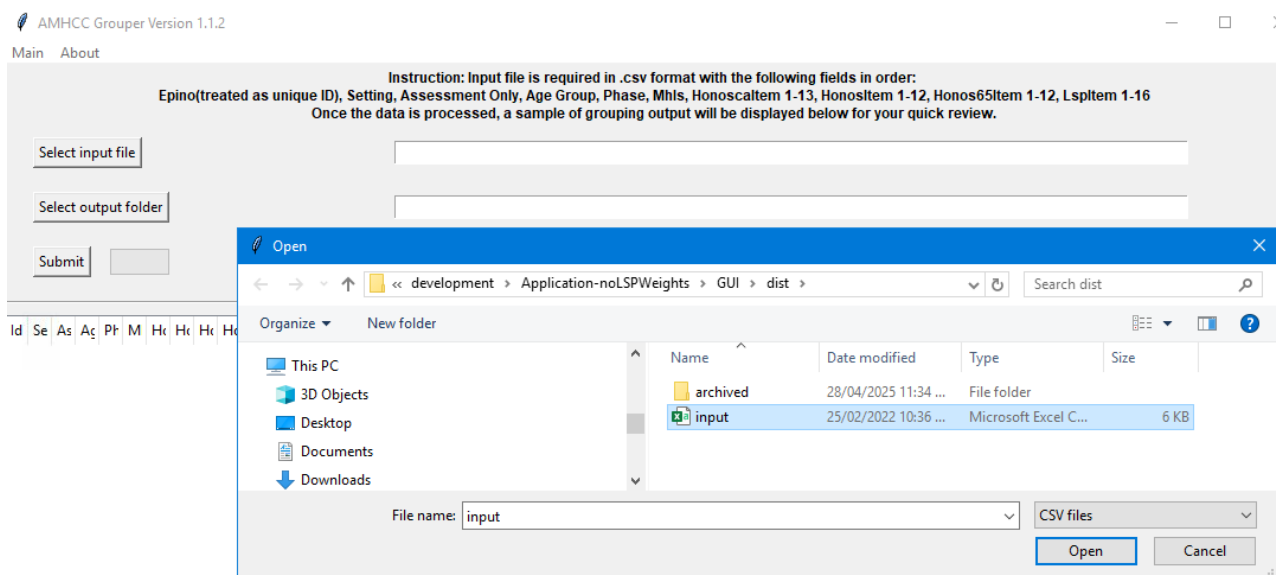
AMHCC Grouper Version 1.1.2

Main About

Instruction: Input file is required in .csv format with the following fields in order:
Epino(treated as unique ID), Setting, Assessment Only, Age Group, Phase, Mhls, HonoscaItem 1-13, HonosItem 1-12, Honos65Item 1-12, LspItem 1-16
Once the data is processed, a sample of grouping output will be displayed below for your quick review.

Select input file

Select output folder

Submit

Id Se As Ag Ph M Hc Hc Hc Hc

Open

« development › Application-noLSPWeights › GUI › dist ›

Search dist

Organize ▾ New folder

This PC
3D Objects
Desktop
Documents
Downloads

| Name | Date modified | Type | Size |
|---|---|---|---|
| archived | 28/04/2025 11:34 ... | File folder | |
| input | 25/02/2022 10:36 ... | Microsoft Excel C... | 6 KB |

File name: input

CSV files

Open Cancel